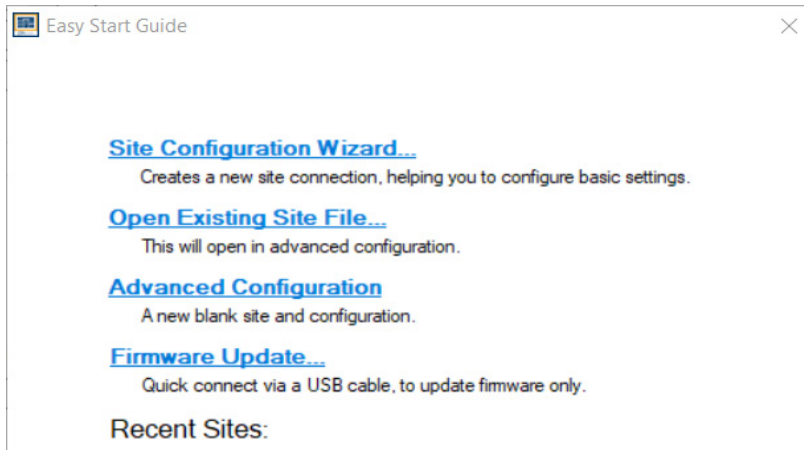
Easy Start Guide

Site Configuration Wizard...
Creates a new site connection, helping you to configure basic settings.

Open Existing Site File...
This will open in advanced configuration.

Advanced Configuration
A new blank site and configuration.

Firmware Update...
Quick connect via a USB cable, to update firmware only.

Recent Sites: